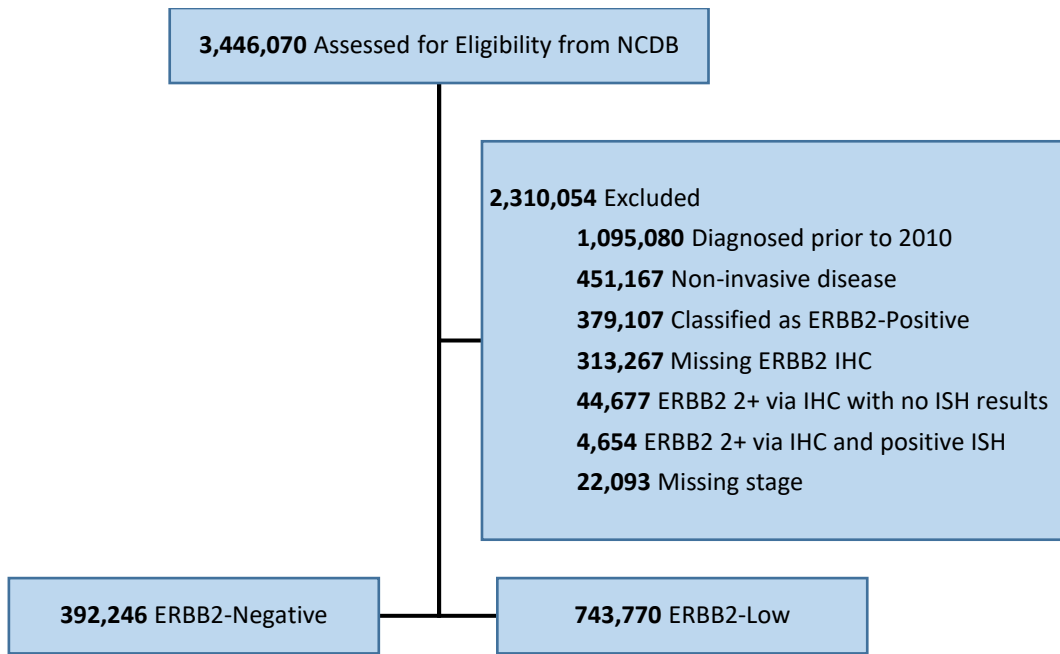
**3,446,070** Assessed for Eligibility from NCDB

**2,310,054** Excluded

**1,095,080** Diagnosed prior to 2010

**451,167** Non-invasive disease

**379,107** Classified as ERBB2-Positive

**313,267** Missing ERBB2 IHC

**44,677** ERBB2 2+ via IHC with no ISH results

**4,654** ERBB2 2+ via IHC and positive ISH

**22,093** Missing stage

**392,246** ERBB2-Negative

**743,770** ERBB2-Low